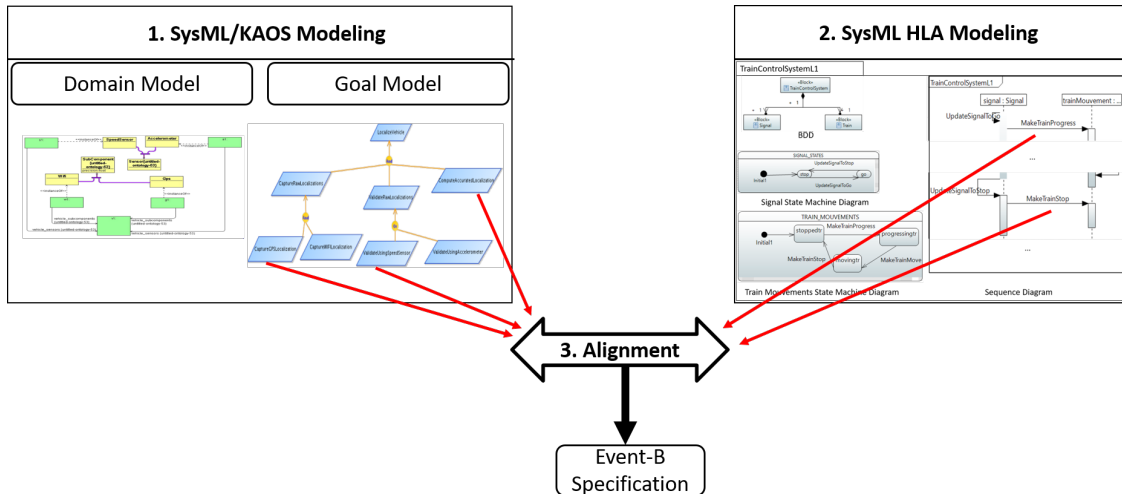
1. SysML/KAOS Modeling

Domain Model

Goal Model

SpeedSensor

Accelerometer

LocalizeVehicle

CaptureRawLocalizations

ValidateRawLocalizations

ComputeAccurateLocalization

CaptureGPSLocalization

CaptureWiFiLocalization

ValidateUsingSpeedSensor

ValidateUsingAccelerometer

2. SysML HLA Modeling

TrainControlSystemL1

«Block»
TrainControlSystem

«Block»
Signal

«Block»
Train

BDD

SIGNAL_STATES

UpdateSignalToStop

Initial1

stop

go

UpdateSignalToGo

Signal State Machine Diagram

TRAIN_MOUVEMENTS

Initial1

stoppedtr

MakeTrainProgress

progressingtr

MakeTrainStop

movingtr

MakeTrainMove

Train Mouvements State Machine Diagram

TrainControlSystemL1

signal : Signal

trainMouvement : ...

UpdateSignalToGo

MakeTrainProgress

...

UpdateSignalToStop

MakeTrainStop

...

Sequence Diagram

3. Alignment

Event-B Specification